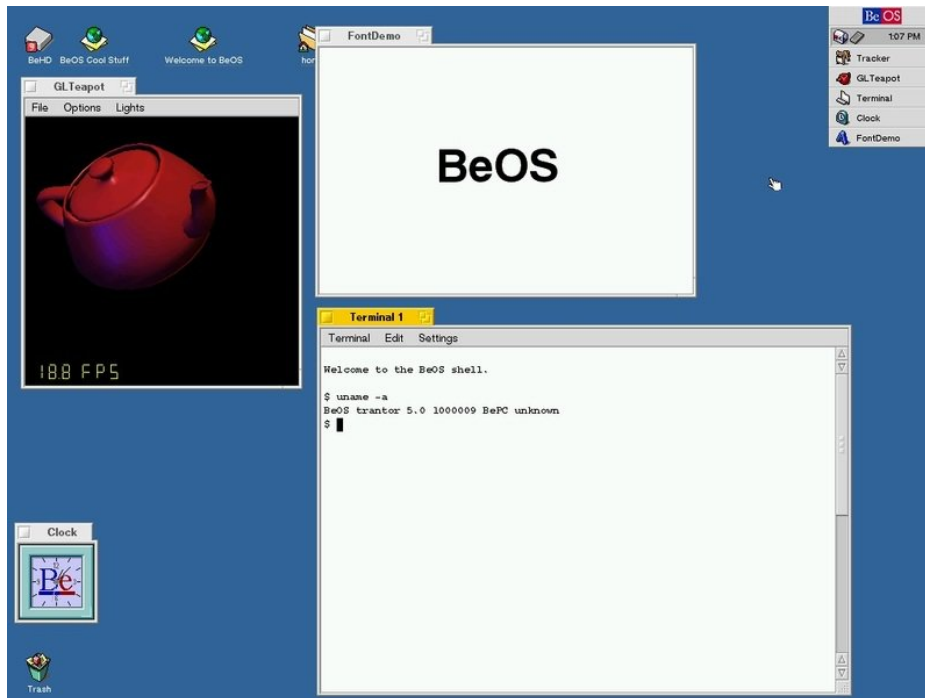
BeHD BeOS Cool Stuff Welcome to BeOS hor

GLTeapot

File Options Lights

188 FPS

FontDemo

BeOS

Terminal 1

Terminal Edit Settings

Welcome to the BeOS shell.

$ uname -a
BeOS trantor 5.0 1000009 BePC unknown
$

Be OS

1:07 PM

Tracker

GLTeapot

Terminal

Clock

FontDemo

Clock

Be

Trash